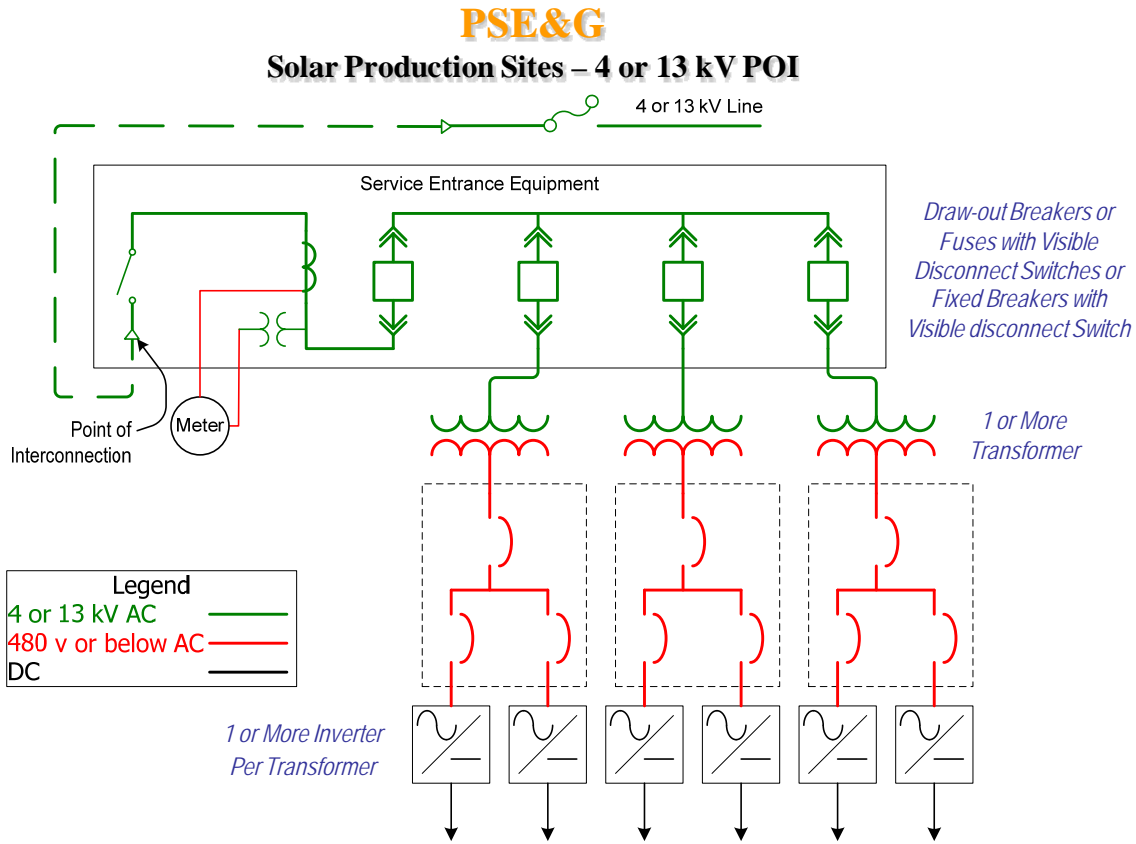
PSE&G

Solar Production Sites – 4 or 13 kV POI

4 or 13 kV Line

Service Entrance Equipment

Draw-out Breakers or Fuses with Visible Disconnect Switches or Fixed Breakers with Visible disconnect Switch

Meter

Point of Interconnection

1 or More Transformer

| Legend | |
|---|---|
| 4 or 13 kV AC | |
| 480 v or below AC | |
| DC | |

1 or More Inverter Per Transformer